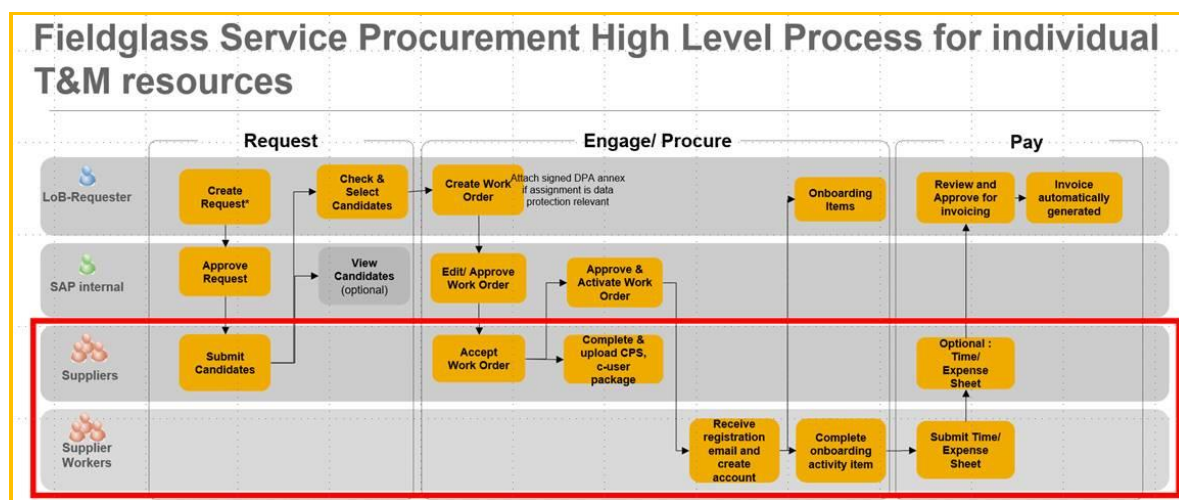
Fieldglass Service Procurement High Level Process for individual T&M resources

Request

Engage/ Procure

Pay

LoB-Requester

SAP internal

Suppliers

Supplier Workers

Create Request*

Approve Request

Submit Candidates

Check & Select Candidates

View Candidates (optional)

Create Work Order

Attach signed DPA annex if assignment is data protection relevant

Edit/ Approve Work Order

Approve & Activate Work Order

Accept Work Order

Complete & upload CPS, c-user package

Receive registration email and create account

Onboarding Items

Complete onboarding activity item

Review and Approve for invoicing

Invoice automatically generated

Optional : Time/ Expense Sheet

Submit Time/ Expense Sheet